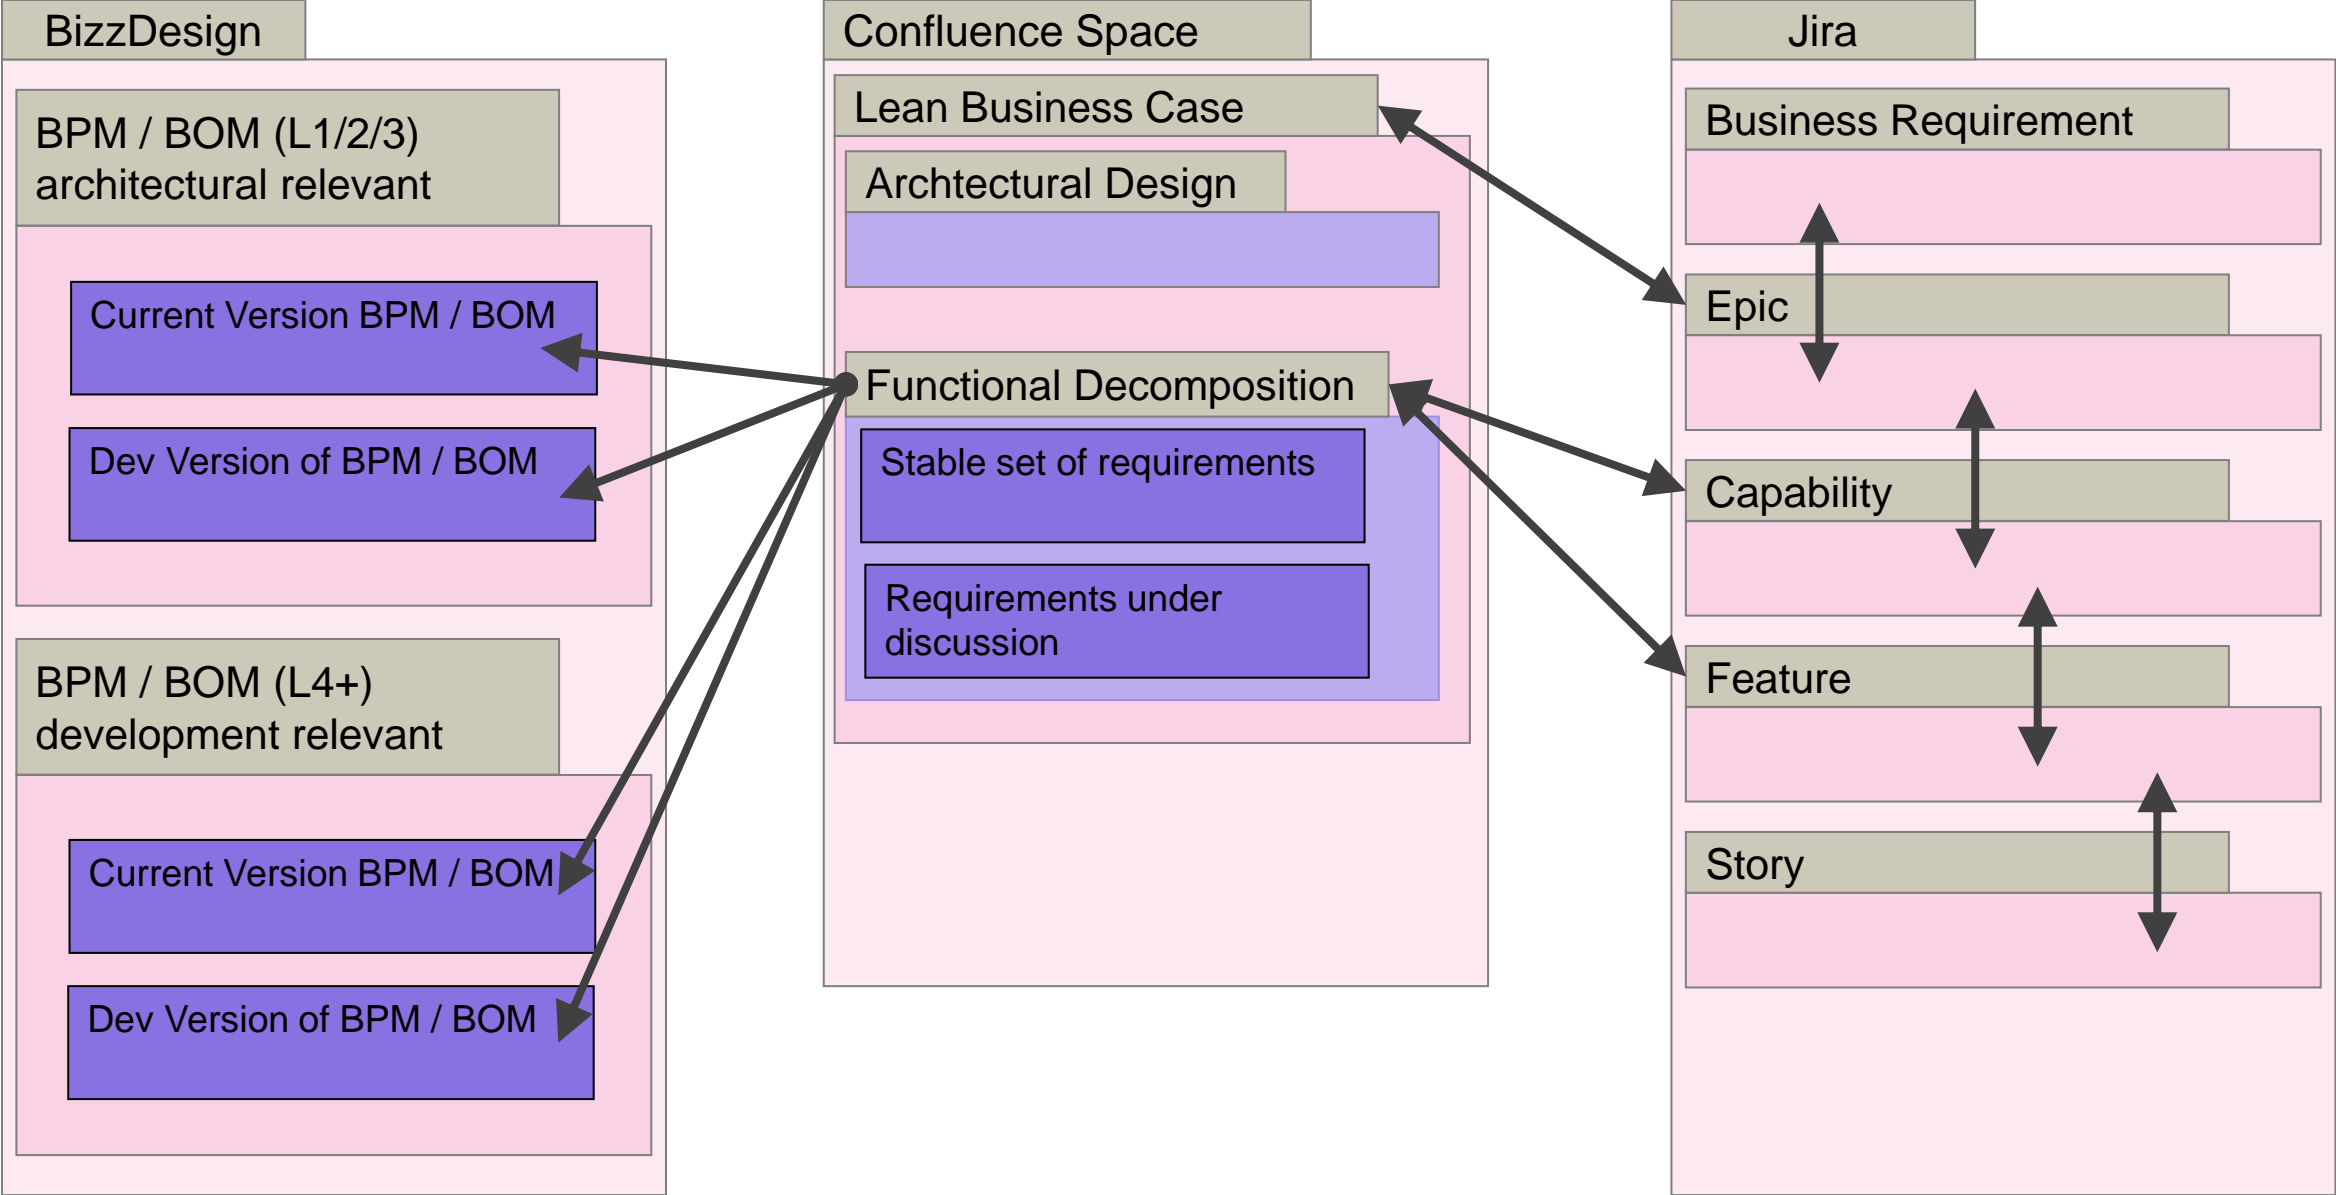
BizzDesign

BPM / BOM (L1/2/3) architectural relevant

Current Version BPM / BOM

Dev Version of BPM / BOM

BPM / BOM (L4+) development relevant

Current Version BPM / BOM

Dev Version of BPM / BOM

Confluence Space

Lean Business Case

Archtectural Design

Functional Decomposition

Stable set of requirements

Requirements under discussion

Jira

Business Requirement

Epic

Capability

Feature

Story